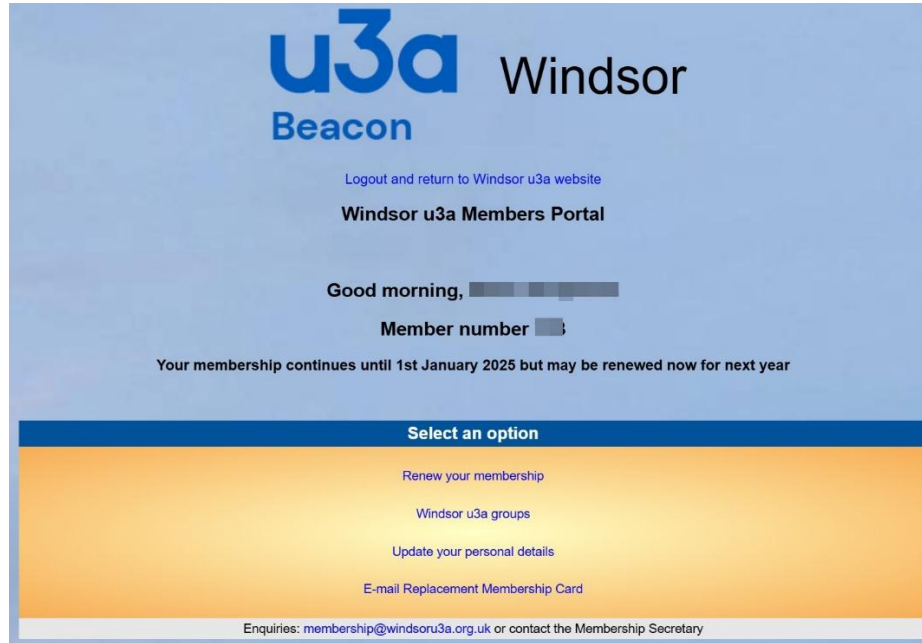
u3a Windsor
Beacon

Logout and return to Windsor u3a website

Windsor u3a Members Portal

Good morning, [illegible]

Member number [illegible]

Your membership continues until 1st January 2025 but may be renewed now for next year

Select an option

Renew your membership

Windsor u3a groups

Update your personal details

E-mail Replacement Membership Card

Enquiries: membership@windsoru3a.org.uk or contact the Membership Secretary